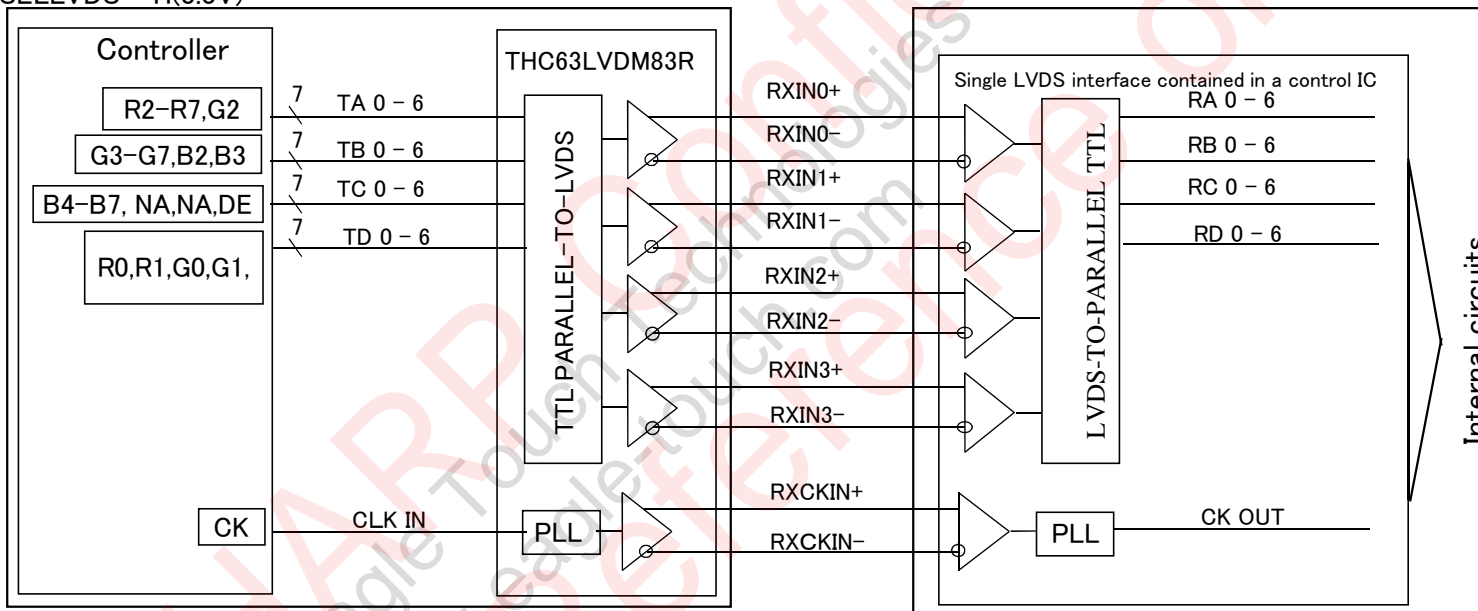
SELLVDS = H(3.3V)

Controller

R2−R7,G2

G3−G7,B2,B3

B4−B7, NA,NA,DE

R0,R1,G0,G1,

CK

7 TA 0 − 6

7 TB 0 − 6

7 TC 0 − 6

7 TD 0 − 6

CLK IN

THC63LVDM83R

TTL PARALLEL-TO-LVDS

PLL

RXIN0+

RXIN0−

RXIN1+

RXIN1−

RXIN2+

RXIN2−

RXIN3+

RXIN3−

RXCKIN+

RXCKIN−

Single LVDS interface contained in a control IC

LVDS-TO-PARALLEL TTL

RA 0 − 6

RB 0 − 6

RC 0 − 6

RD 0 − 6

PLL

CK OUT

Internal circuits